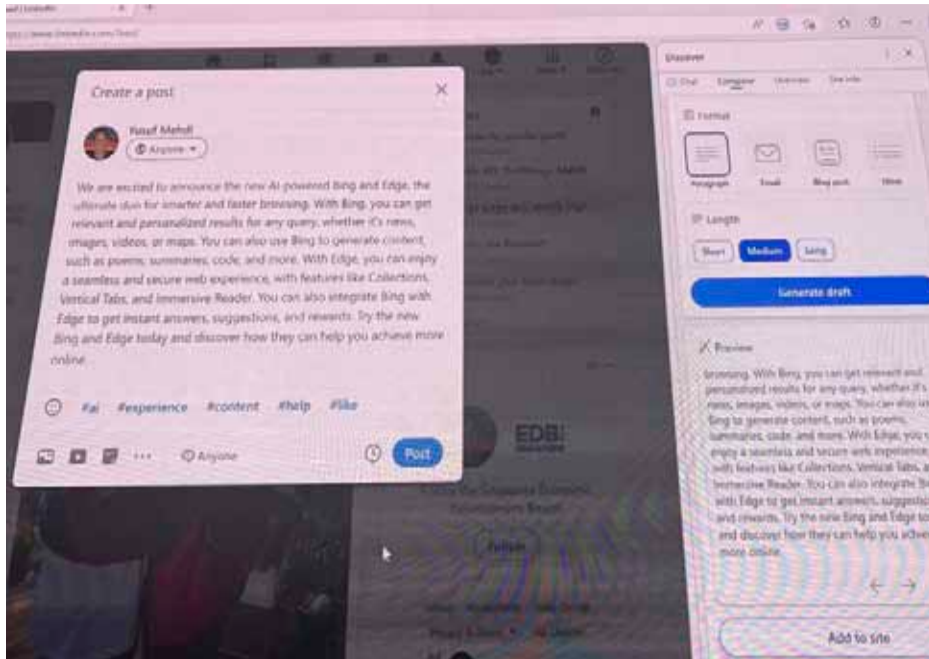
Create a post

Yusuf Mehdi
Anyone

We are excited to announce the new AI-powered Bing and Edge, the ultimate duo for smarter and faster browsing. With Bing, you can get relevant and personalized results for any query, whether it's news, images, videos, or maps. You can also use Bing to generate content, such as poems, summaries, code, and more. With Edge, you can enjoy a seamless and secure web experience, with features like Collections, Vertical Tabs, and Immersive Reader. You can also integrate Bing with Edge to get instant answers, suggestions, and rewards. Try the new Bing and Edge today and discover how they can help you achieve more online.

#ai #experience #content #help #like

Anyone

Post

Discover

Chat Compose Insights

Format

Paragraph Email Blog post Ideas

Length

Short Medium Long

Generate draft

Preview

browsing. With Bing, you can get relevant and personalized results for any query, whether it's news, images, videos, or maps. You can also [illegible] Bing to generate content, such as poems, summaries, code, and more. With Edge, you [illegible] enjoy a seamless and secure web experience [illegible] with features like Collections, Vertical Tabs, a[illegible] Immersive Reader. You can also integrate B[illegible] with Edge to get instant answers, suggestio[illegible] and rewards. Try the new Bing and Edge to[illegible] and discover how they can help you achie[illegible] more online.

Add to site

EDB

Follow